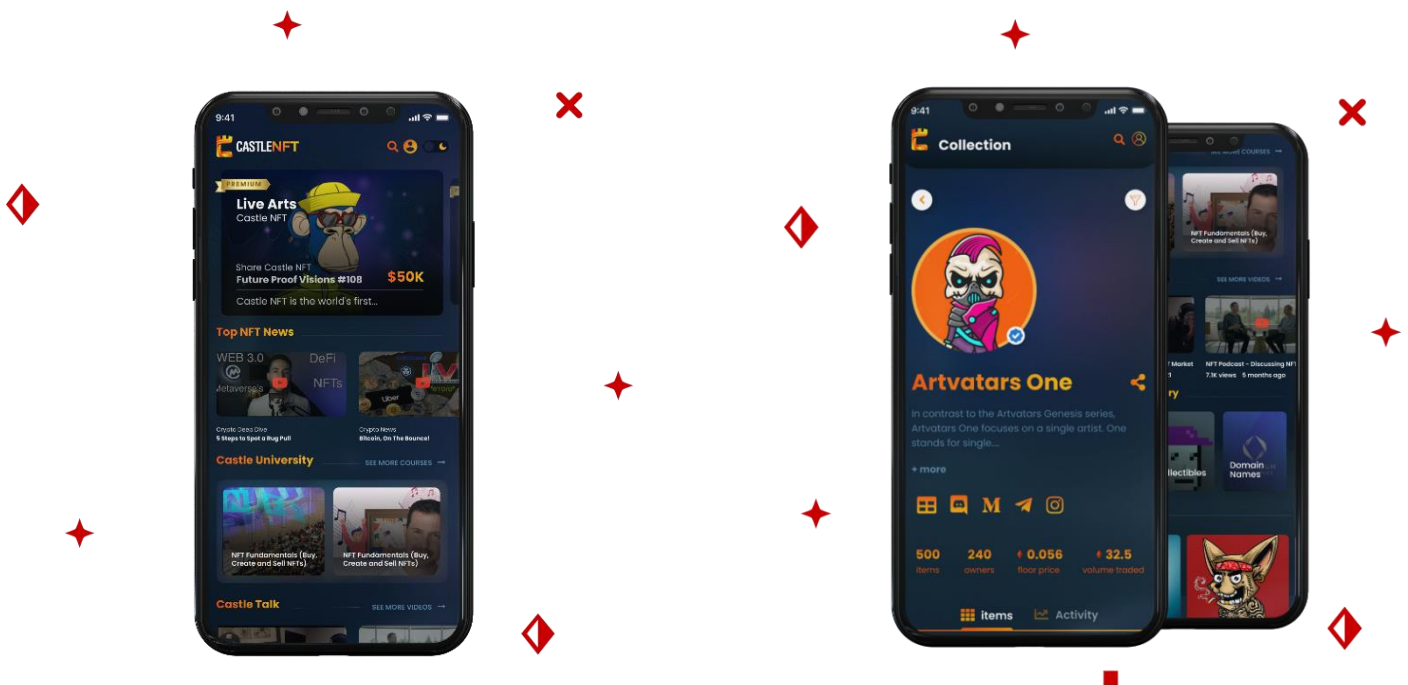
9:41

CASTLENFT

PREMIUM

Live Arts
Castle NFT

Share Castle NFT
Future Proof Visions #108
$50K

Castle NFT is the world's first...

Top NFT News

WEB 3.0 DeFi NFTs Metaverse

Uber

Crypto Deep Dive
5 Steps to Spot a Rug Pull

Crypto News
Bitcoin, On The Bounce!

Castle University
SEE MORE COURSES

NFT Fundamentals (Buy, Create and Sell NFTs)

NFT Fundamentals (Buy, Create and Sell NFTs)

Castle Talk
SEE MORE VIDEOS

9:41

Collection

Artvatars One

In contrast to the Artvatars Genesis series, Artvatars One focuses on a single artist. One stands for single...

+ more

M

| 500 | 240 | 0.056 | 32.5 |
|---|---|---|---|
| items | owners | floor price | volume traded |

items
Activity

SEE MORE COURSES

NFT Fundamentals (Buy, Create and Sell NFTs)

SEE MORE VIDEOS

T Market
1

NFT Podcast - Discussing NFT
7.1K views 5 months ago

ry

llectibles

Domain Names